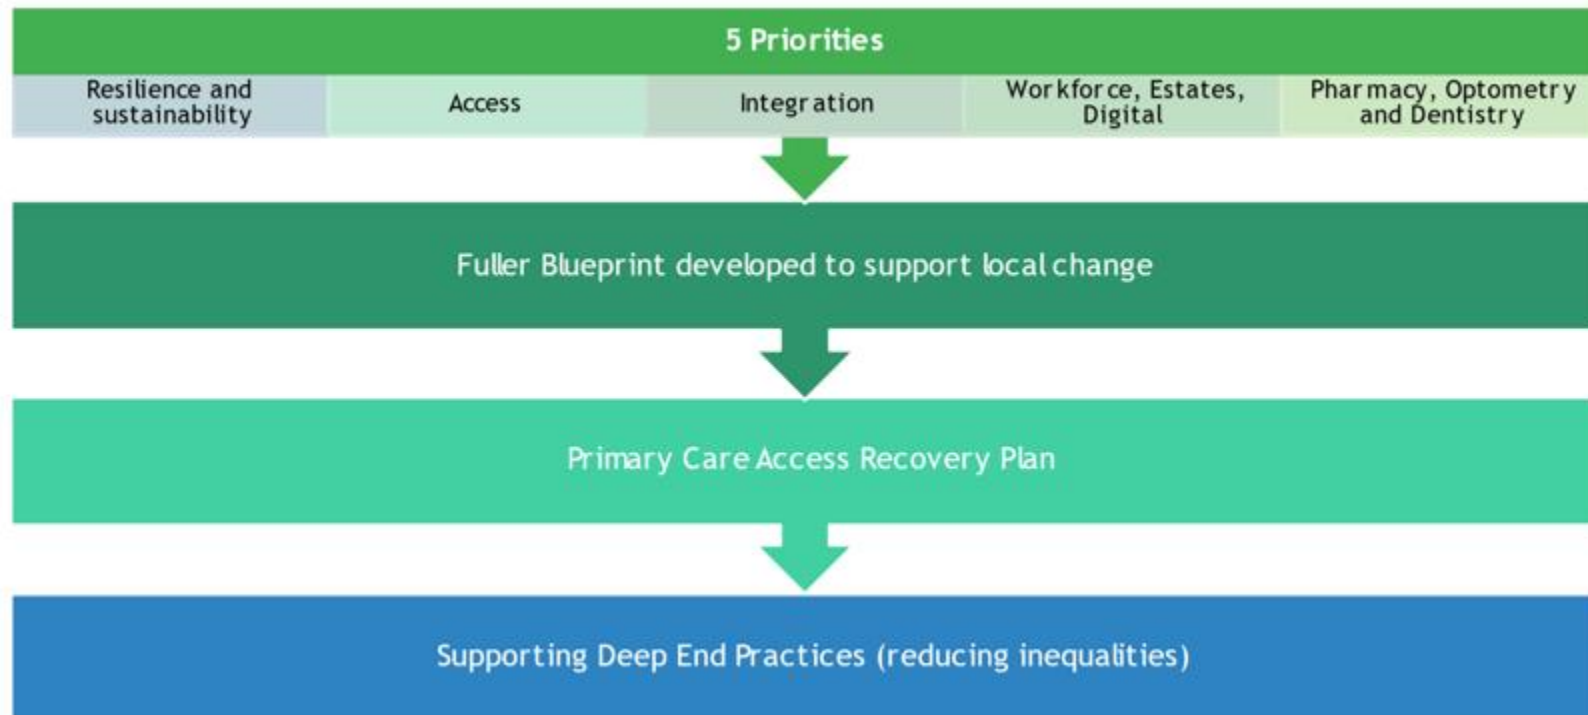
5 Priorities

| Resilience and sustainability | Access | Integration | Workforce, Estates, Digital | Pharmacy, Optometry and Dentistry |
|---|---|---|---|---|

Fuller Blueprint developed to support local change

Primary Care Access Recovery Plan

Supporting Deep End Practices (reducing inequalities)